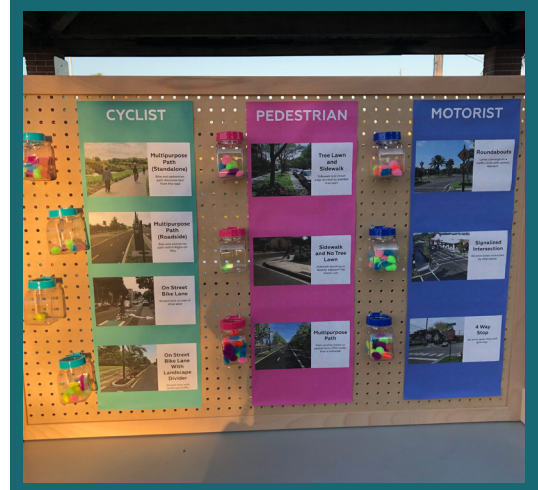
CYCLIST

Multipurpose Path (Standalone)

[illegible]

Multipurpose Path (Roadside)

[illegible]

On Street Bike Lane

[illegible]

On Street Bike Lane With Landscape Divider

PEDESTRIAN

Tree Lawn and Sidewalk

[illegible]

Sidewalk and No Tree Lawn

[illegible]

Multipurpose Path

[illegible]

MOTORIST

Roundabouts

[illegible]

Signalized Intersection

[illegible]

4 Way Stop

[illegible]